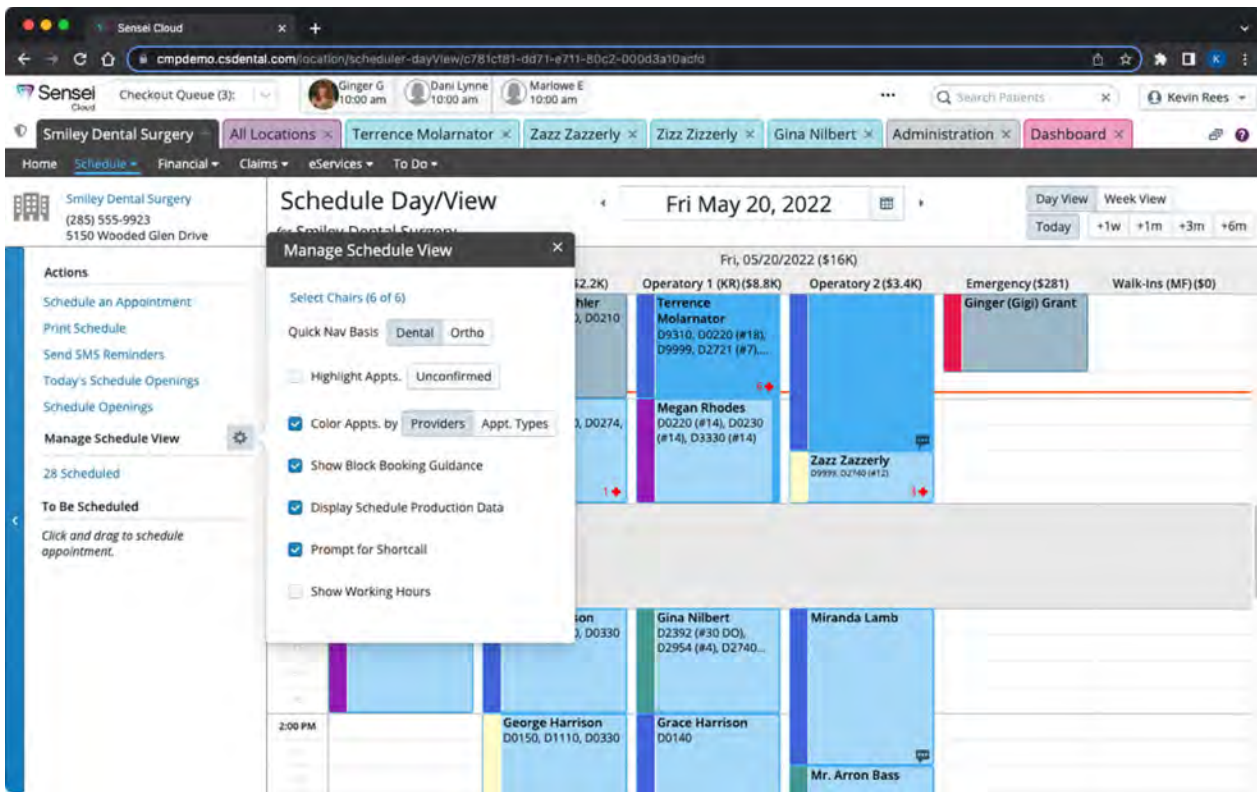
Sensei Cloud

cmpdemo.csdental.com/location/scheduler-dayView/c781cf81-dd71-e711-80c2-000d3a10acfd

Sensei Cloud

Checkout Queue (3):

Ginger G 10:00 am

Dani Lynne 10:00 am

Marlowe E 10:00 am

...

Search Patients

Kevin Rees

Smiley Dental Surgery

All Locations ×

Terrence Molarnator ×

Zazz Zazzerly ×

Zizz Zizzerly ×

Gina Nilbert ×

Administration ×

Dashboard ×

Home Schedule Financial Claims eServices To Do

Smiley Dental Surgery
(285) 555-9923
5150 Wooded Glen Drive

Actions

Schedule an Appointment

Print Schedule

Send SMS Reminders

Today's Schedule Openings

Schedule Openings

Manage Schedule View

28 Scheduled

To Be Scheduled

Click and drag to schedule appointment.

Schedule Day/View

for Smiley Dental Surgery

Fri May 20, 2022

Day View Week View

Today +1w +1m +3m +6m

Manage Schedule View

Select Chairs (6 of 6)

Quick Nav Basis Dental Ortho

Highlight Appts. Unconfirmed

Color Appts. by Providers Appt. Types

Show Block Booking Guidance

Display Schedule Production Data

Prompt for Shortcall

Show Working Hours

Fri, 05/20/2022 ($16K)

$2.2K)

Operatory 1 (KR) ($8.8K)

Operatory 2 ($3.4K)

Emergency ($281)

Walk-Ins (MF) ($0)

hler
, D0210

Terrence Molarnator
D9310, D0220 (#18), D9999, D2721 (#7),...

Ginger (Gigi) Grant

, D0274,

Megan Rhodes
D0220 (#14), D0230 (#14), D3330 (#14)

Zazz Zazzerly
D9999, D2740 (#12)

son
, D0330

Gina Nilbert
D2392 (#30 DO), D2954 (#4), D2740...

Miranda Lamb

2:00 PM

George Harrison
D0150, D1110, D0330

Grace Harrison
D0140

Mr. Arron Bass